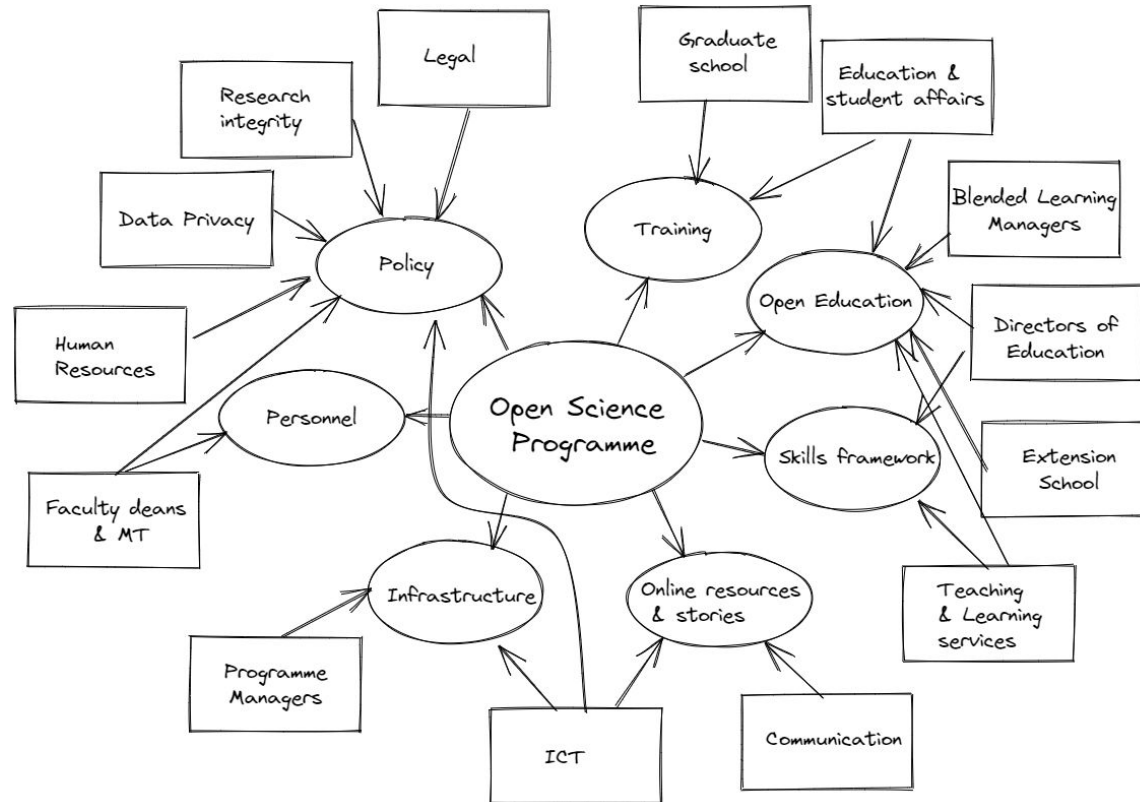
Legal

Graduate school

Education & student affairs

Research integrity

Data Privacy

Blended Learning Managers

Policy

Training

Open Education

Directors of Education

Human Resources

Personnel

Open Science Programme

Skills framework

Extension School

Faculty deans & MT

Infrastructure

Online resources & stories

Teaching & Learning services

Programme Managers

ICT

Communication